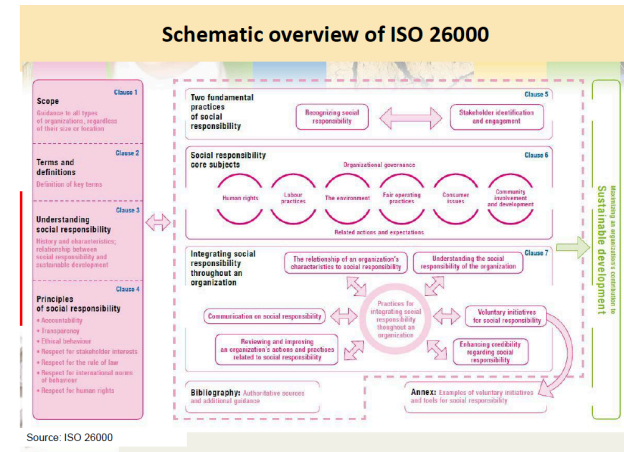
Schematic overview of ISO 26000

Clause 1
Scope
Guidance to all types of organizations, regardless of their size or location

Clause 2
Terms and definitions
Definition of key terms

Clause 3
Understanding social responsibility
History and characteristics; relationship between social responsibility and sustainable development

Clause 4
Principles of social responsibility
• Accountability
• Transparency
• Ethical behaviour
• Respect for stakeholder interests
• Respect for the rule of law
• Respect for international norms of behaviour
• Respect for human rights

Clause 5
Two fundamental practices of social responsibility
Recognizing social responsibility
Stakeholder identification and engagement

Clause 6
Social responsibility core subjects
Organizational governance
Human rights
Labour practices
The environment
Fair operating practices
Consumer issues
Community involvement and development
Related actions and expectations

Clause 7
Integrating social responsibility throughout an organization
The relationship of an organization's characteristics to social responsibility
Understanding the social responsibility of the organization
Practices for integrating social responsibility throughout an organization
Communication on social responsibility
Voluntary initiatives for social responsibility
Reviewing and improving an organization's actions and practices related to social responsibility
Enhancing credibility regarding social responsibility

Bibliography: Authoritative sources and additional guidance

Annex: Examples of voluntary initiatives and tools for social responsibility

Maximizing an organization's contribution to
Sustainable development

Source: ISO 26000